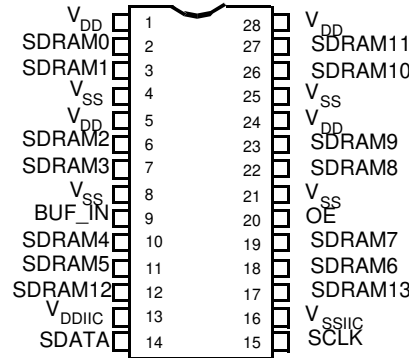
$V_{DD}$ 1
SDRAM0 2
SDRAM1 3
$V_{SS}$ 4
$V_{DD}$ 5
SDRAM2 6
SDRAM3 7
$V_{SS}$ 8
BUF_IN 9
SDRAM4 10
SDRAM5 11
SDRAM12 12
$V_{DDIIC}$ 13
SDATA 14

28 $V_{DD}$
27 SDRAM11
26 SDRAM10
25 $V_{SS}$
24 $V_{DD}$
23 SDRAM9
22 SDRAM8
21 $V_{SS}$
20 OE
19 SDRAM7
18 SDRAM6
17 SDRAM13
16 $V_{SSIIC}$
15 SCLK